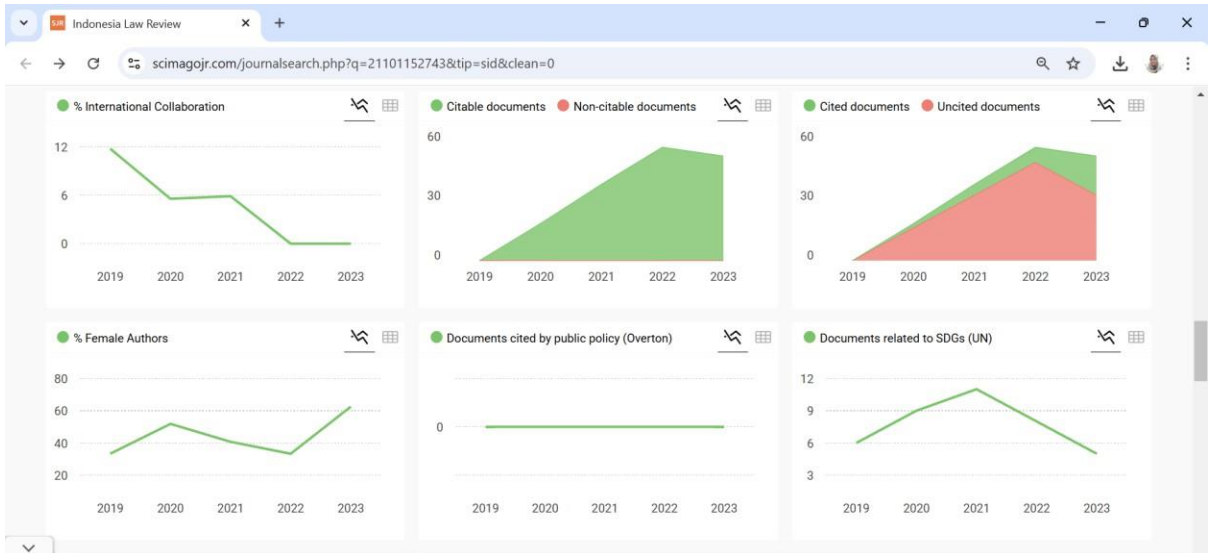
SJR Indonesia Law Review ×

scimagojr.com/journalsearch.php?q=21101152743&tip=sid&clean=0

% International Collaboration

12
6
0
2019 2020 2021 2022 2023

Citable documents Non-citable documents

60
30
0
2019 2020 2021 2022 2023

Cited documents Uncited documents

60
30
0
2019 2020 2021 2022 2023

% Female Authors

80
60
40
20
2019 2020 2021 2022 2023

Documents cited by public policy (Overton)

0
2019 2020 2021 2022 2023

Documents related to SDGs (UN)

12
9
6
3
2019 2020 2021 2022 2023